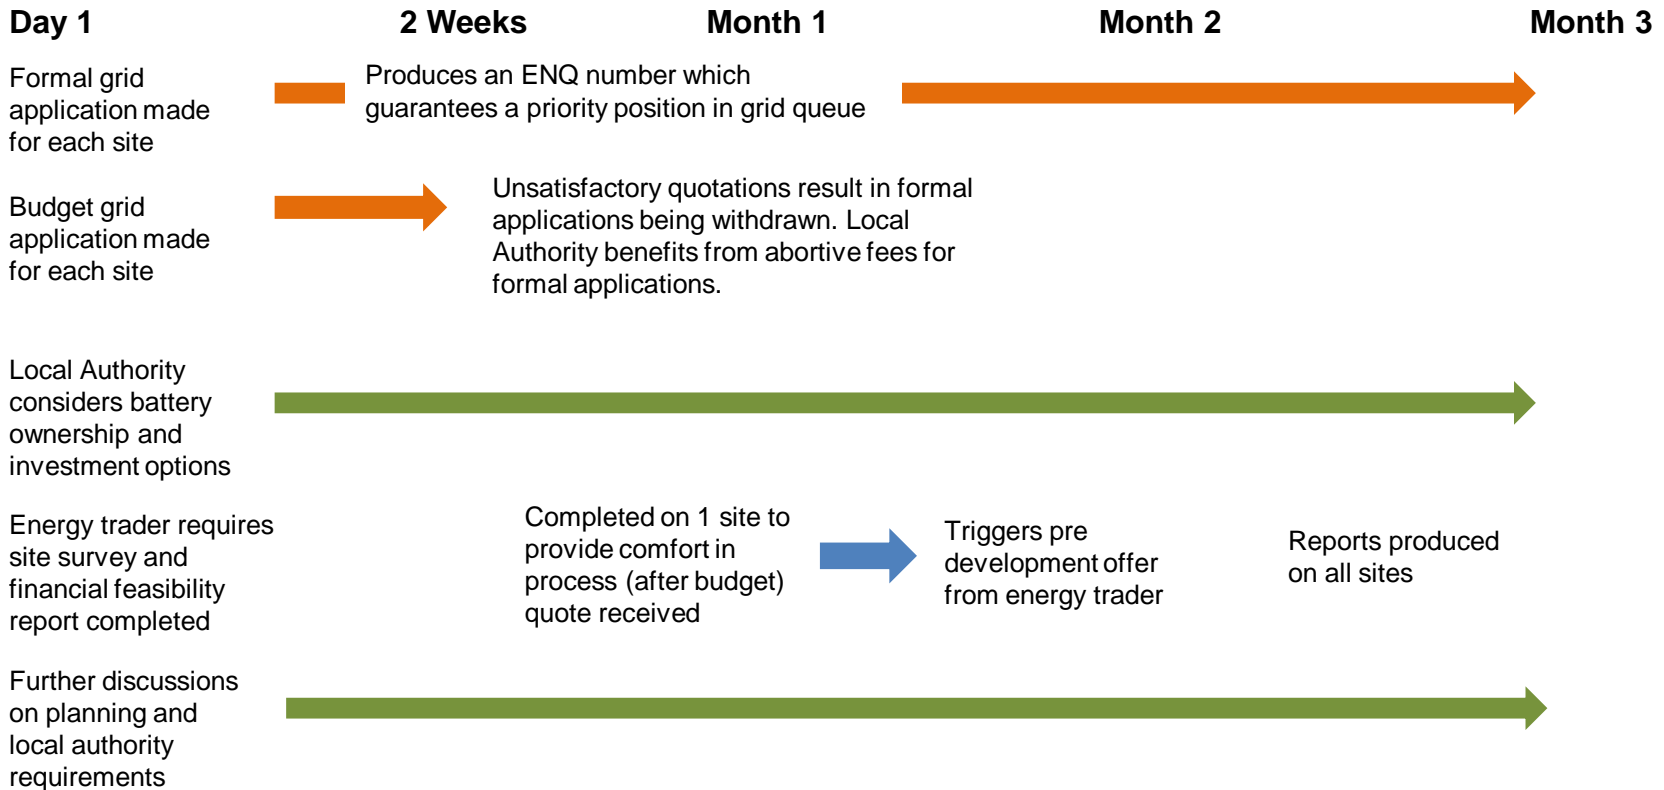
Day 1 2 Weeks Month 1 Month 2 Month 3

Formal grid application made for each site

Produces an ENQ number which guarantees a priority position in grid queue

Budget grid application made for each site

Unsatisfactory quotations result in formal applications being withdrawn. Local Authority benefits from abortive fees for formal applications.

Local Authority considers battery ownership and investment options

Energy trader requires site survey and financial feasibility report completed

Completed on 1 site to provide comfort in process (after budget) quote received

Triggers pre development offer from energy trader

Reports produced on all sites

Further discussions on planning and local authority requirements